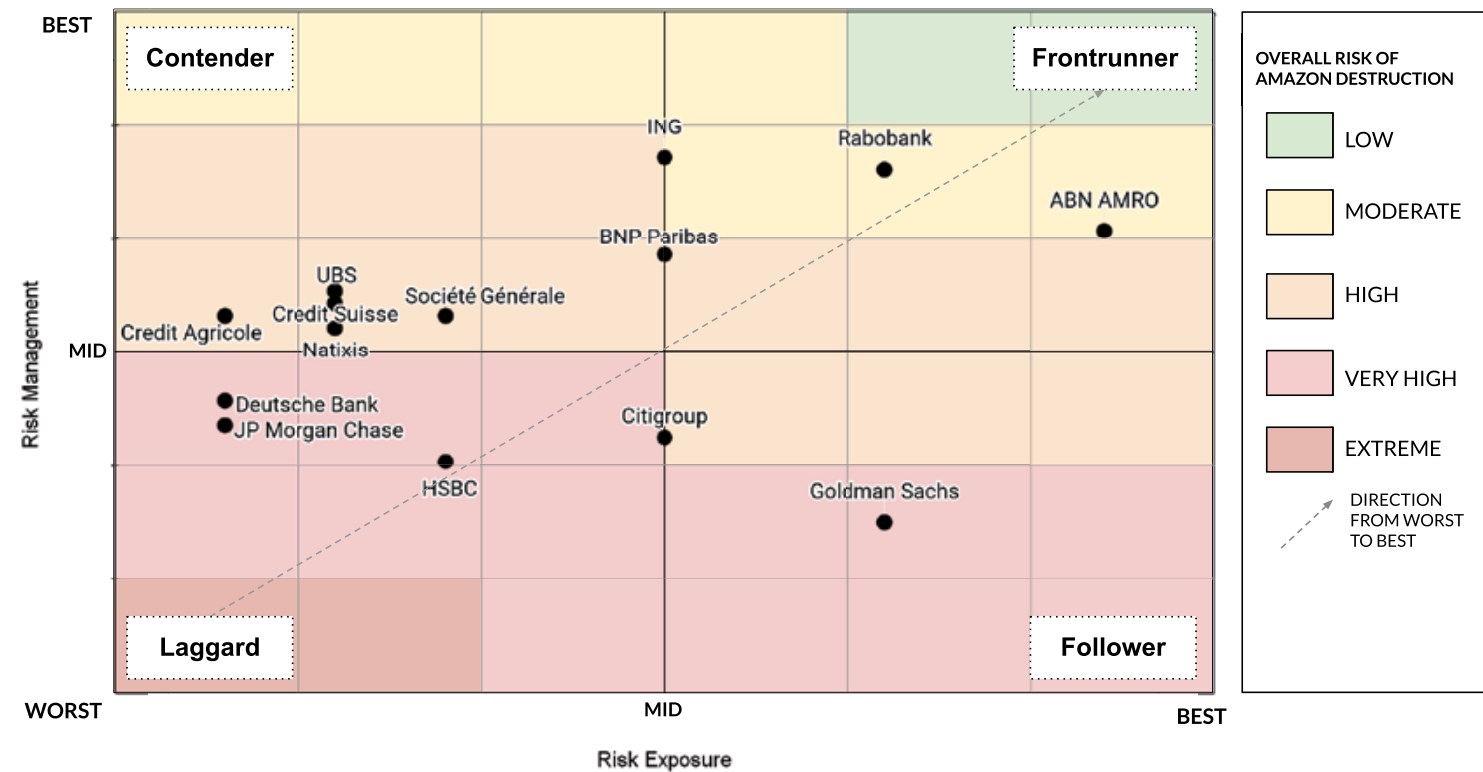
BEST

Contender

Frontrunner

ING

Rabobank

ABN AMRO

BNP Paribas

UBS

Credit Suisse

Société Générale

Credit Agricole

Natixis

MID

Risk Management

Deutsche Bank

JP Morgan Chase

Citigroup

HSBC

Goldman Sachs

Laggard

Follower

WORST

MID

BEST

Risk Exposure

OVERALL RISK OF AMAZON DESTRUCTION

LOW

MODERATE

HIGH

VERY HIGH

EXTREME

DIRECTION FROM WORST TO BEST